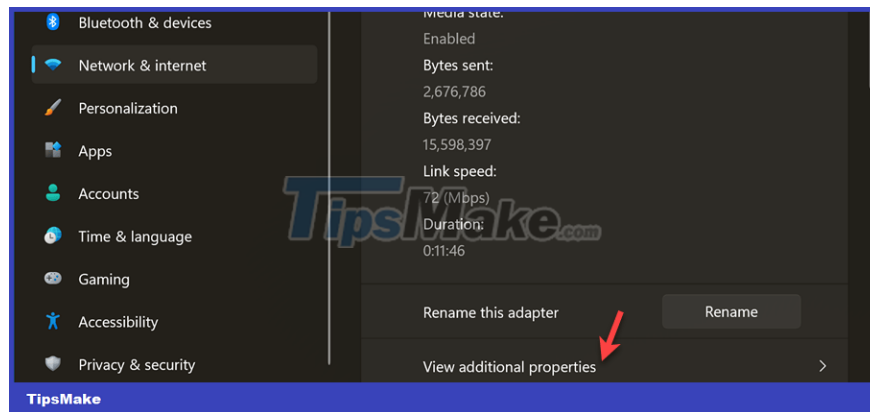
Bluetooth & devices
Network & internet
Personalization
Apps
Accounts
Time & language
Gaming
Accessibility
Privacy & security

Media state:
Enabled
Bytes sent:
2,676,786
Bytes received:
15,598,397
Link speed:
72 (Mbps)
Duration:
0:11:46

Rename this adapter
Rename
View additional properties

TipsMake.com

TipsMake